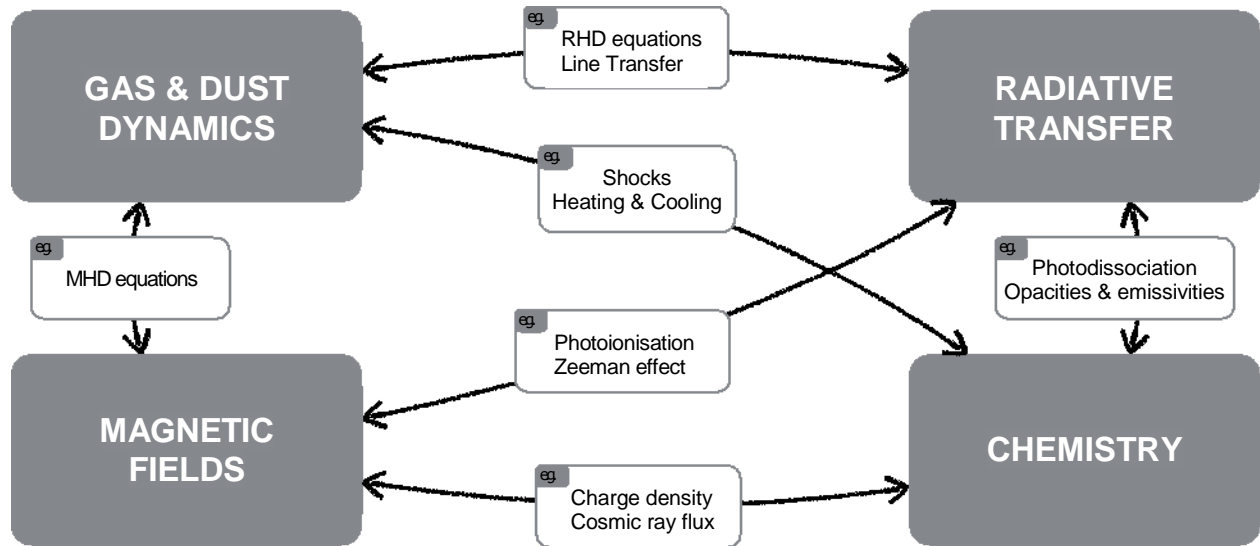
GAS & DUST DYNAMICS

eg.
RHD equations
Line Transfer

RADIATIVE TRANSFER

eg.
Shocks
Heating & Cooling

eg.
MHD equations

eg.
Photodissociation
Opacities & emissivities

eg.
Photoionisation
Zeeman effect

MAGNETIC FIELDS

eg.
Charge density
Cosmic ray flux

CHEMISTRY